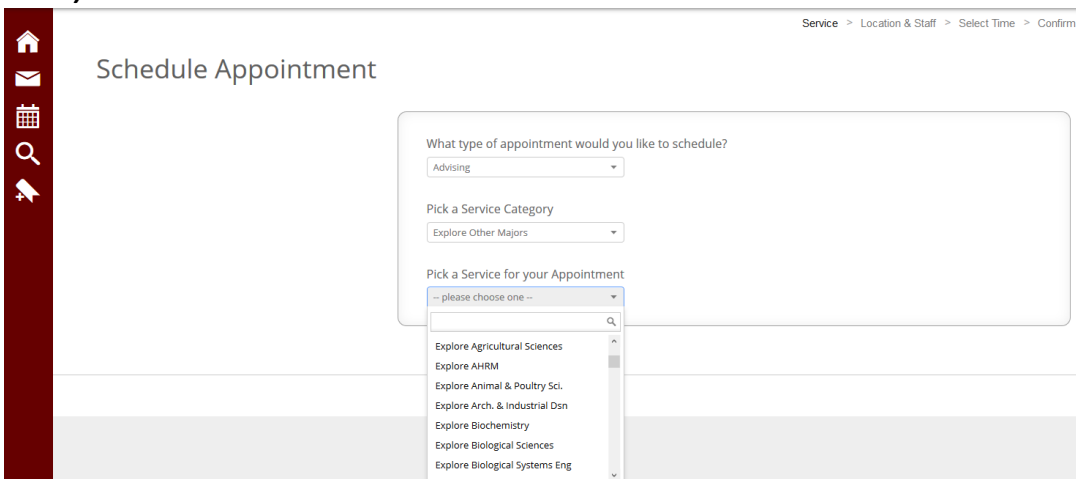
Service > Location & Staff > Select Time > Confirm

Schedule Appointment

What type of appointment would you like to schedule?

Advising

Pick a Service Category

Explore Other Majors

Pick a Service for your Appointment

-- please choose one --

Explore Agricultural Sciences
Explore AHRM
Explore Animal & Poultry Sci.
Explore Arch. & Industrial Dsn
Explore Biochemistry
Explore Biological Sciences
Explore Biological Systems Eng